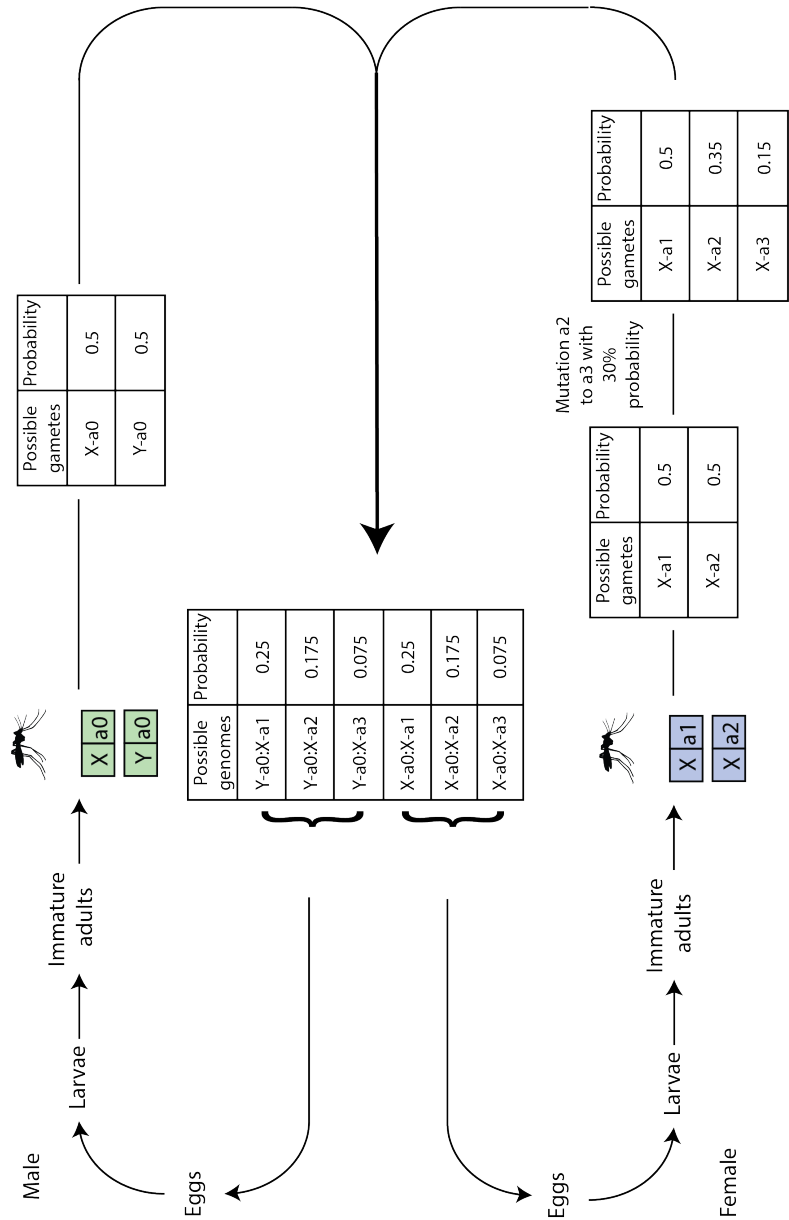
Male

Eggs

Larvae

Immature adults

X a0

Y a0

| Possible gametes | Probability |
|---|---|
| X-a0 | 0.5 |
| Y-a0 | 0.5 |

| Possible genomes | Probability |
|---|---|
| Y-a0:X-a1 | 0.25 |
| Y-a0:X-a2 | 0.175 |
| Y-a0:X-a3 | 0.075 |
| X-a0:X-a1 | 0.25 |
| X-a0:X-a2 | 0.175 |
| X-a0:X-a3 | 0.075 |

Female

Eggs

Larvae

Immature adults

X a1

X a2

| Possible gametes | Probability |
|---|---|
| X-a1 | 0.5 |
| X-a2 | 0.5 |

Mutation a2 to a3 with 30% probability

| Possible gametes | Probability |
|---|---|
| X-a1 | 0.5 |
| X-a2 | 0.35 |
| X-a3 | 0.15 |